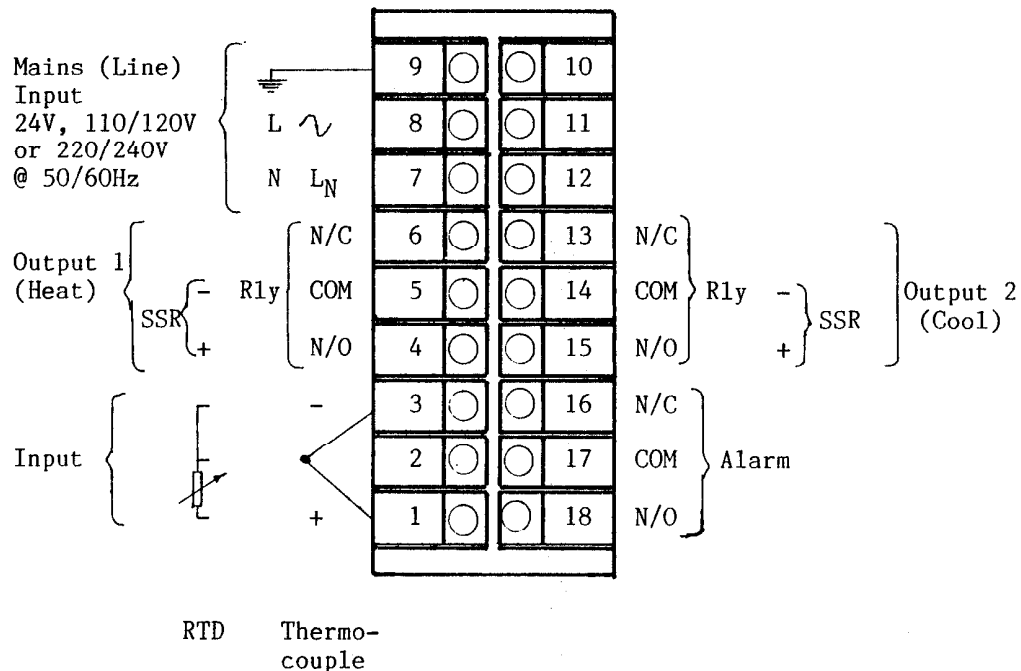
Mains (Line) Input 24V, 110/120V or 220/240V @ 50/60Hz

L ∿

N $L_N$

9 10

8 11

7 12

Output 1 (Heat)

SSR −

SSR +

Rly

N/C 6 13 N/C

COM 5 14 COM

N/O 4 15 N/O

Rly

− SSR +

Output 2 (Cool)

Input

− 3 16 N/C

2 17 COM

+ 1 18 N/O

Alarm

RTD Thermocouple